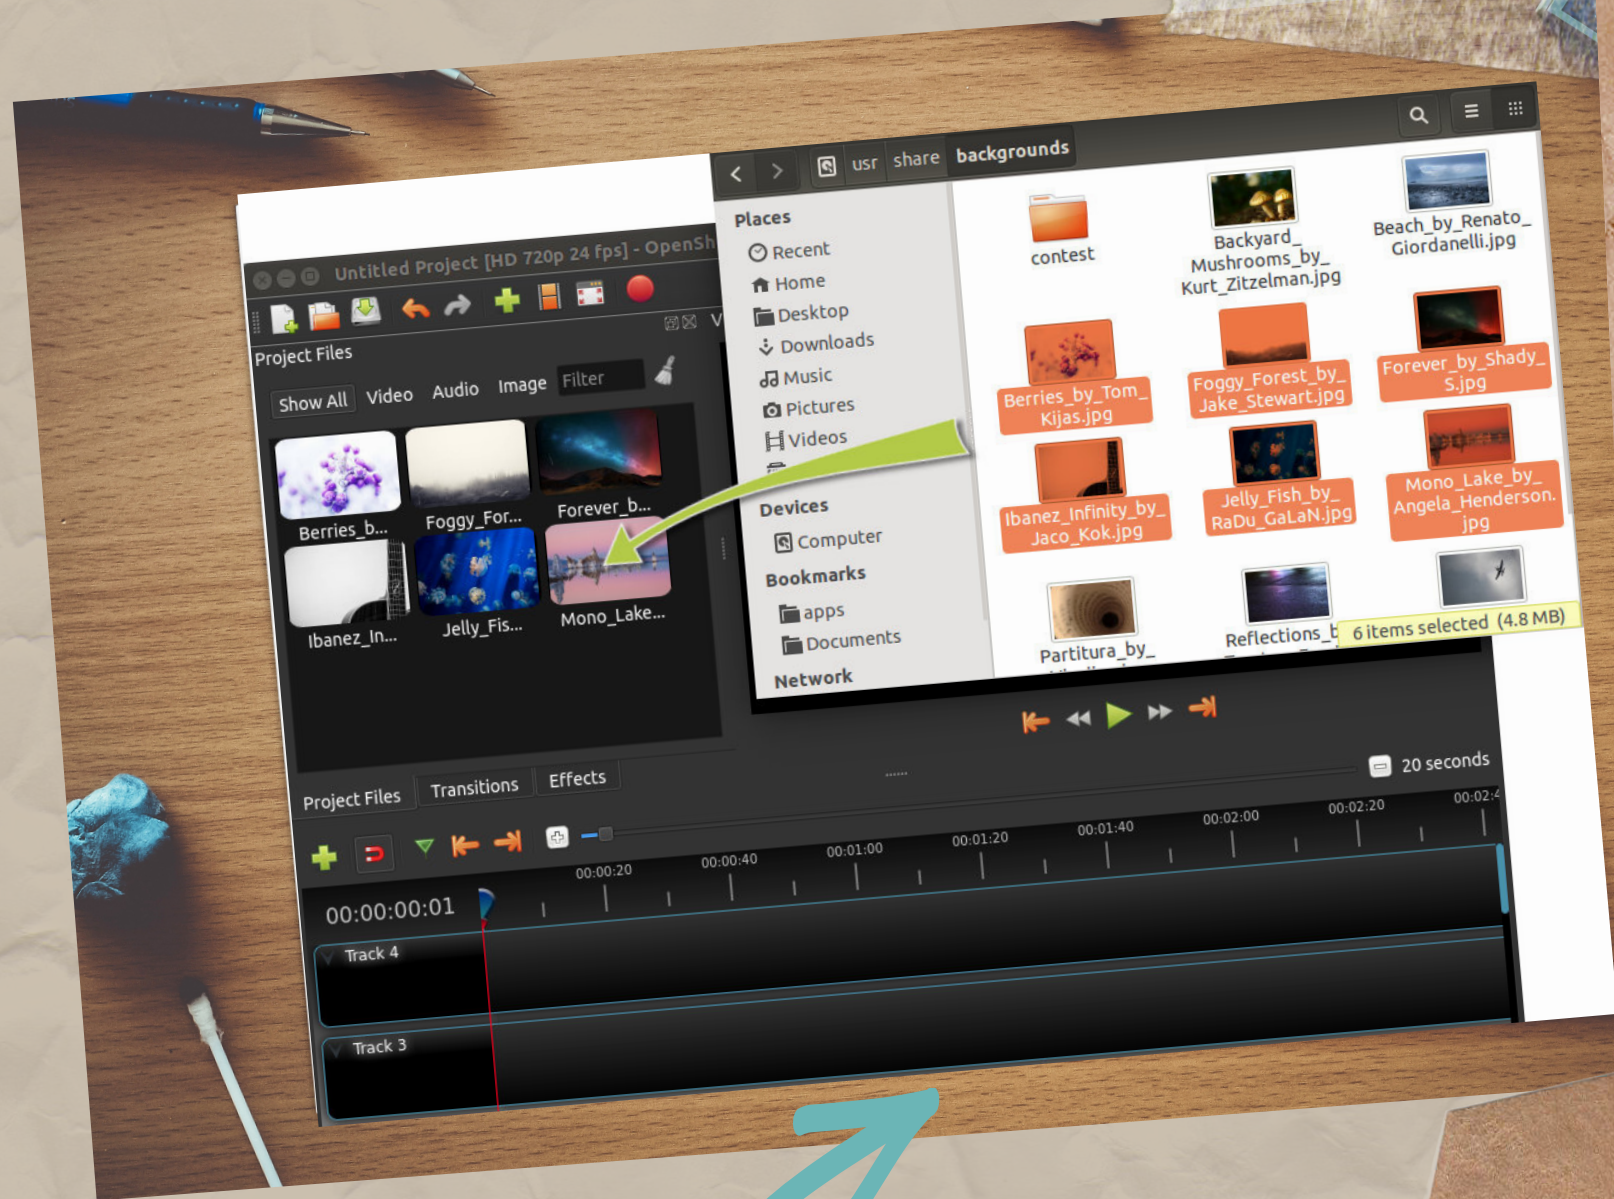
Untitled Project [HD 720p 24 fps] - OpenSh

Project Files

Show All Video Audio Image Filter

Berries_b... Foggy_For... Forever_b...

Ibanez_In... Jelly_Fis... Mono_Lake...

usr share backgrounds

Places
Recent
Home
Desktop
Downloads
Music
Pictures
Videos

Devices
Computer

Bookmarks
apps
Documents

Network

contest

Backyard_Mushrooms_by_Kurt_Zitzelman.jpg

Beach_by_Renato_Giordanelli.jpg

Berries_by_Tom_Kijas.jpg

Foggy_Forest_by_Jake_Stewart.jpg

Forever_by_Shady_S.jpg

Ibanez_Infinity_by_Jaco_Kok.jpg

Jelly_Fish_by_RaDu_GaLaN.jpg

Mono_Lake_by_Angela_Henderson.jpg

Partitura_by_

Reflections_b

6 items selected (4.8 MB)

Project Files Transitions Effects

20 seconds

00:00:00:01

00:00:20 00:00:40 00:01:00 00:01:20 00:01:40 00:02:00 00:02:20 00:02:4

Track 4

Track 3